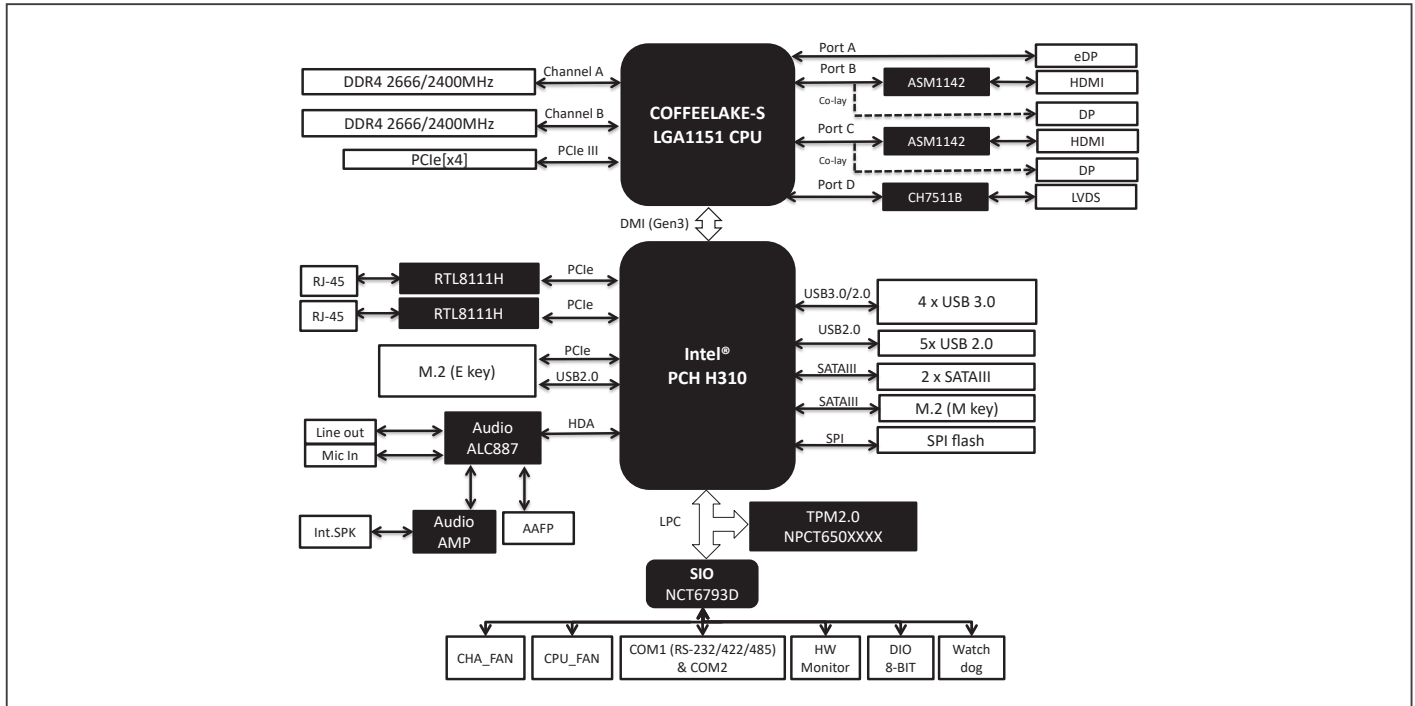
DDR4 2666/2400MHz
Channel A
DDR4 2666/2400MHz
Channel B
PCIe[x4]
PCIe III
COFFEELAKE-S
LGA1151 CPU
Port A
eDP
Port B
ASM1142
HDMI
Co-lay
DP
Port C
ASM1142
HDMI
Co-lay
DP
Port D
CH7511B
LVDS
DMI (Gen3)
RJ-45
RTL8111H
PCIe
RJ-45
RTL8111H
PCIe
M.2 (E key)
PCIe
USB2.0
Line out
Mic In
Audio
ALC887
HDA
Intel®
PCH H310
USB3.0/2.0
4 x USB 3.0
USB2.0
5x USB 2.0
SATAIII
2 x SATAIII
SATAIII
M.2 (M key)
SPI
SPI flash
Int.SPK
Audio
AMP
AAFP
LPC
TPM2.0
NPCT650XXXX
SIO
NCT6793D
CHA_FAN
CPU_FAN
COM1 (RS-232/422/485) & COM2
HW Monitor
DIO 8-BIT
Watch dog